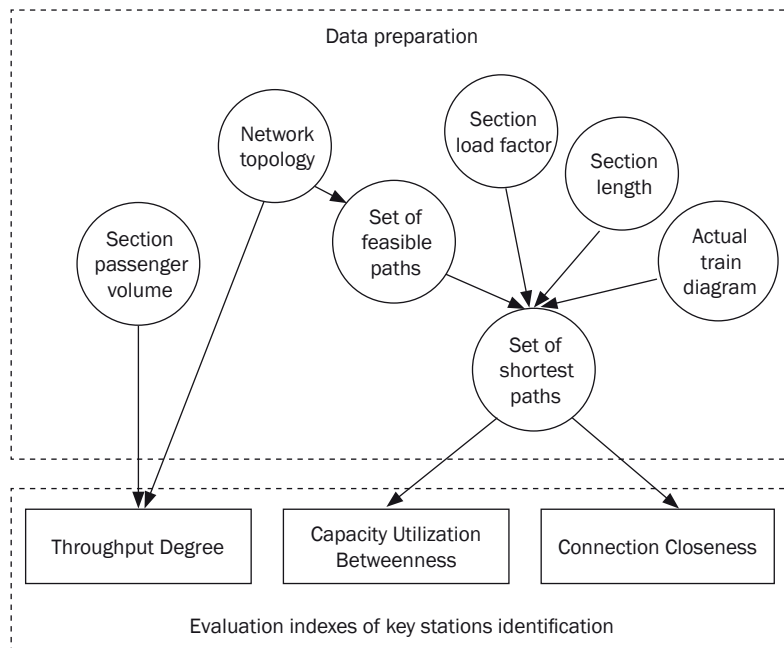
Data preparation

Network topology

Section load factor

Section length

Section passenger volume

Set of feasible paths

Actual train diagram

Set of shortest paths

Throughput Degree

Capacity Utilization Betweenness

Connection Closeness

Evaluation indexes of key stations identification